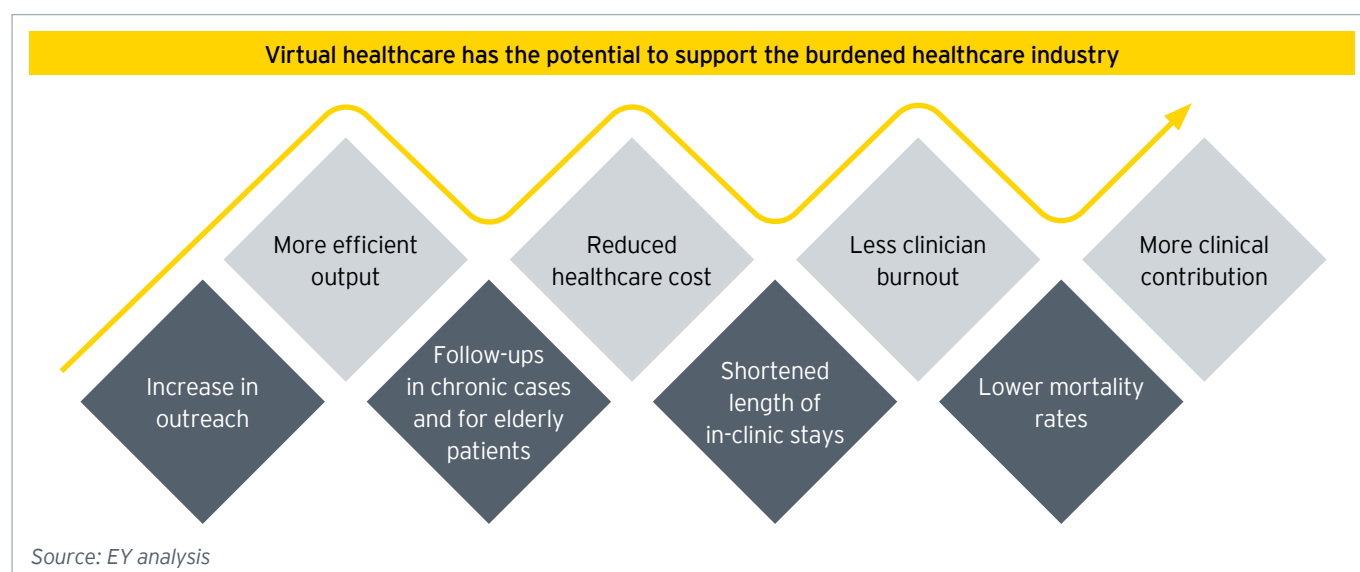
Virtual healthcare has the potential to support the burdened healthcare industry

Increase in outreach

More efficient output

Follow-ups in chronic cases and for elderly patients

Reduced healthcare cost

Shortened length of in-clinic stays

Less clinician burnout

Lower mortality rates

More clinical contribution

Source: EY analysis